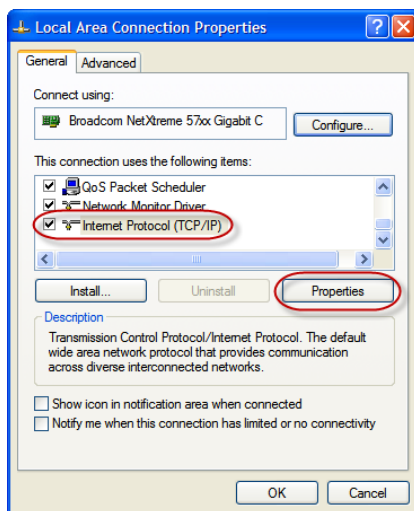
Local Area Connection Properties

General | Advanced

Connect using:

Broadcom NetXtreme 57xx Gigabit C

Configure...

This connection uses the following items:

QoS Packet Scheduler
Network Monitor Driver
Internet Protocol (TCP/IP)

Install...
Uninstall
Properties

Description

Transmission Control Protocol/Internet Protocol. The default wide area network protocol that provides communication across diverse interconnected networks.

Show icon in notification area when connected

Notify me when this connection has limited or no connectivity

OK
Cancel